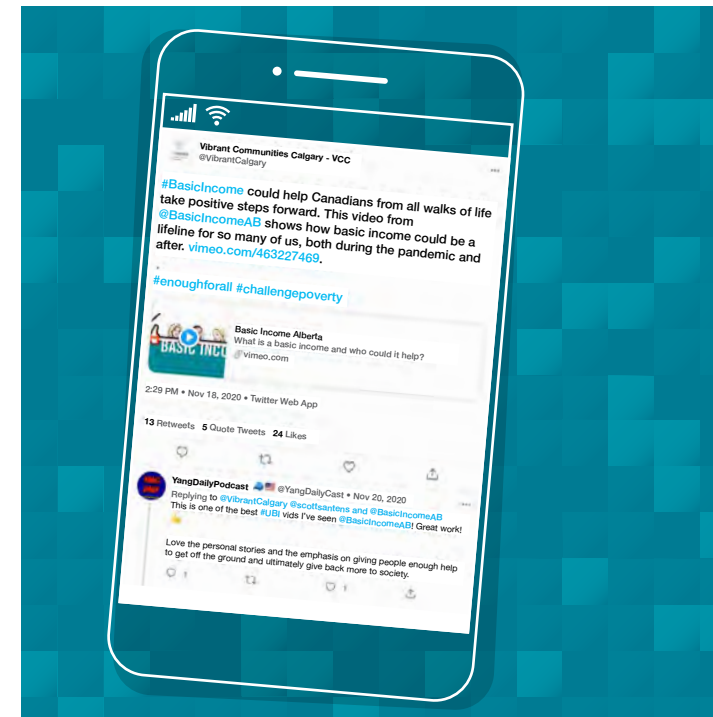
Vibrant Communities Calgary - VCC
@VibrantCalgary

#BasicIncome could help Canadians from all walks of life take positive steps forward. This video from @BasicIncomeAB shows how basic income could be a lifeline for so many of us, both during the pandemic and after. vimeo.com/463227469.

#enoughforall #challengepoverty

BASIC INC
Basic Income Alberta
What is a basic income and who could it help?
vimeo.com

2:29 PM • Nov 18, 2020 • Twitter Web App

13 Retweets 5 Quote Tweets 24 Likes

YangDailyPodcast @YangDailyCast • Nov 20, 2020
Replying to @VibrantCalgary @scottsantens and @BasicIncomeAB
This is one of the best #UBI vids I've seen @BasicIncomeAB! Great work!

Love the personal stories and the emphasis on giving people enough help to get off the ground and ultimately give back more to society.

1 1